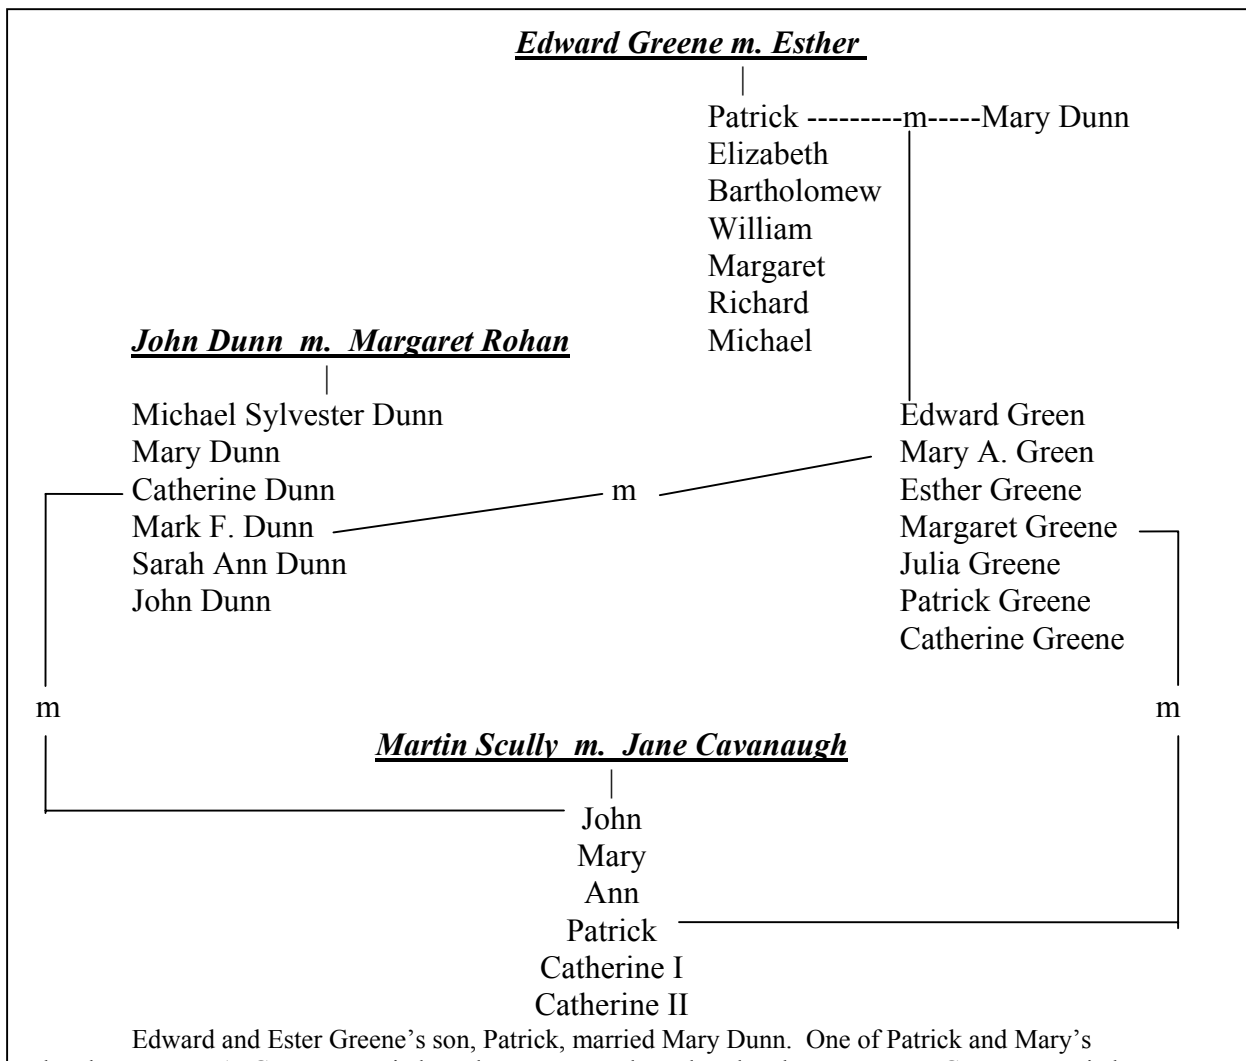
*Edward Greene m. Esther*

Patrick ---------m-----Mary Dunn
Elizabeth
Bartholomew
William
Margaret
Richard
Michael

*John Dunn m. Margaret Rohan*

Michael Sylvester Dunn
Mary Dunn
Catherine Dunn
Mark F. Dunn
Sarah Ann Dunn
John Dunn

m

Edward Green
Mary A. Green
Esther Greene
Margaret Greene
Julia Greene
Patrick Greene
Catherine Greene

m

m

*Martin Scully m. Jane Cavanaugh*

John
Mary
Ann
Patrick
Catherine I
Catherine II

Edward and Ester Greene's son, Patrick, married Mary Dunn. One of Patrick and Mary's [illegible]